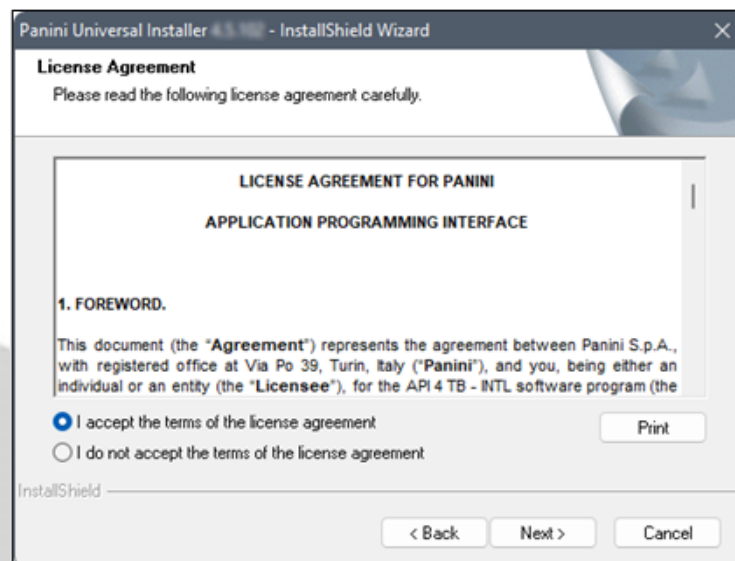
Panini Universal Installer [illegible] - InstallShield Wizard

License Agreement
Please read the following license agreement carefully.

LICENSE AGREEMENT FOR PANINI

APPLICATION PROGRAMMING INTERFACE

1. FOREWORD.

This document (the "**Agreement**") represents the agreement between Panini S.p.A., with registered office at Via Po 39, Turin, Italy ("**Panini**"), and you, being either an individual or an entity (the "**Licensee**"), for the API 4 TB - INTL software program (the

I accept the terms of the license agreement

I do not accept the terms of the license agreement

Print

InstallShield

< Back

Next >

Cancel